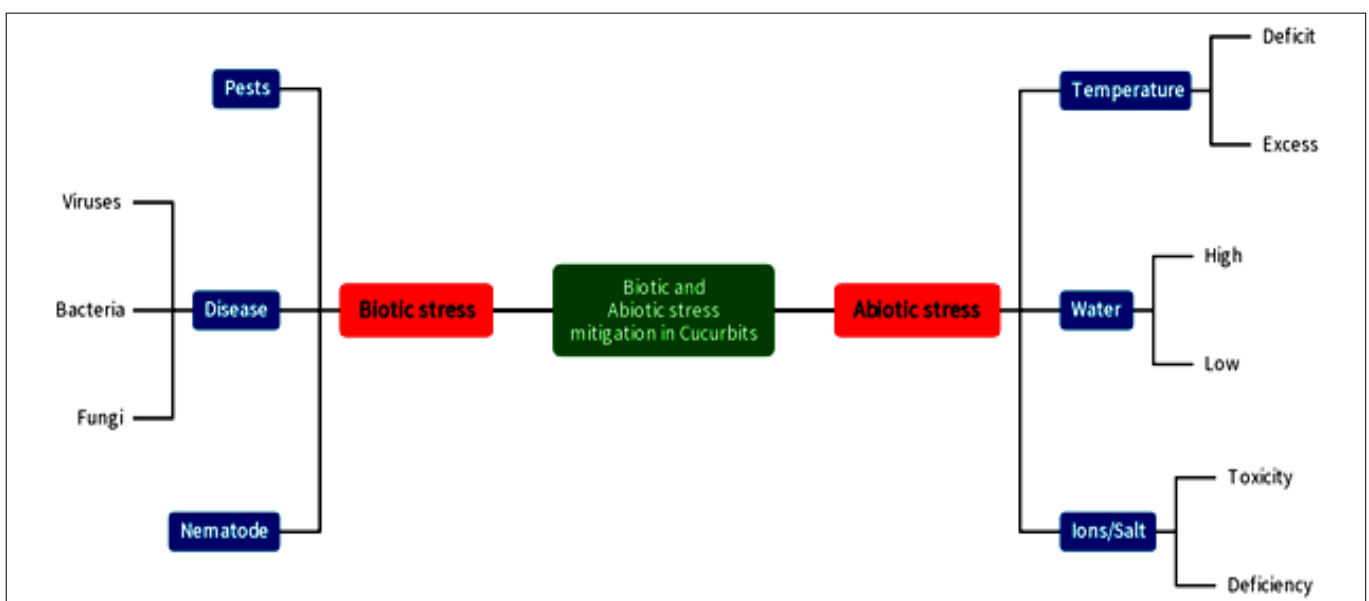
Pests

Viruses

Bacteria

Disease

Fungi

Nematode

Biotic stress

Biotic and Abiotic stress mitigation in Cucurbits

Abiotic stress

Temperature

Deficit

Excess

Water

High

Low

Ions/Salt

Toxicity

Deficiency